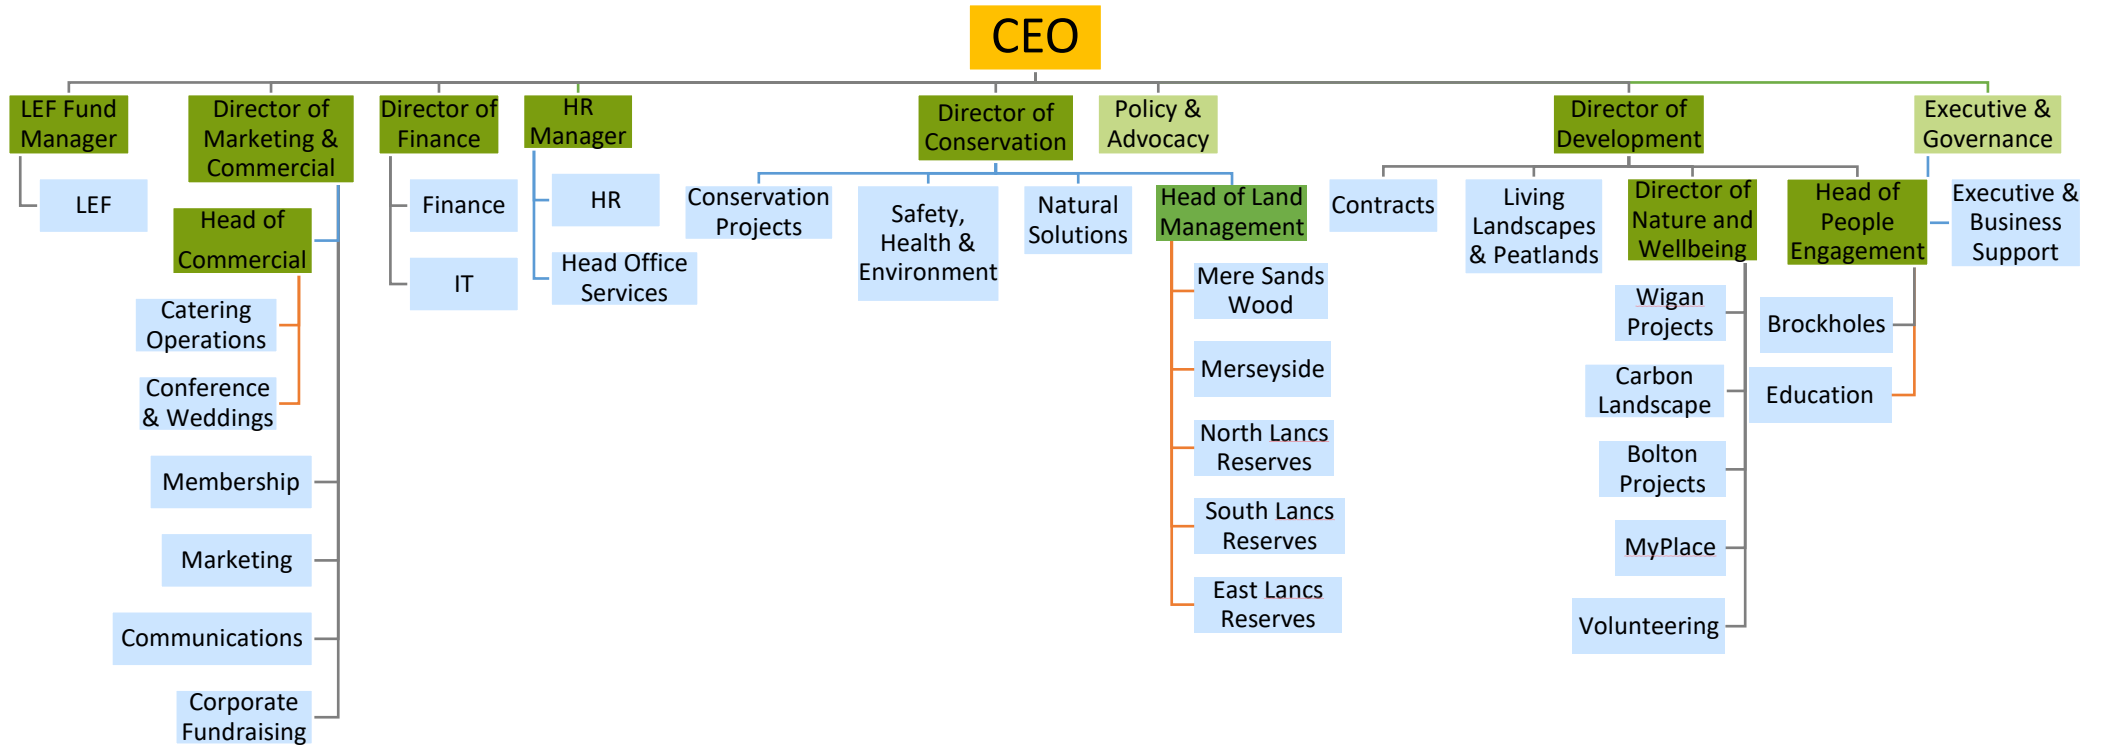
CEO

LEF Fund Manager
LEF

Director of Marketing & Commercial
Head of Commercial
Catering Operations
Conference & Weddings
Membership
Marketing
Communications
Corporate Fundraising

Director of Finance
Finance
IT

HR Manager
HR
Head Office Services

Director of Conservation
Conservation Projects
Safety, Health & Environment
Natural Solutions
Head of Land Management
Mere Sands Wood
Merseyside
North Lancs Reserves
South Lancs Reserves
East Lancs Reserves

Policy & Advocacy

Director of Development
Contracts
Living Landscapes & Peatlands
Director of Nature and Wellbeing
Wigan Projects
Carbon Landscape
Bolton Projects
MyPlace
Volunteering
Head of People Engagement
Brockholes
Education

Executive & Governance
Executive & Business Support